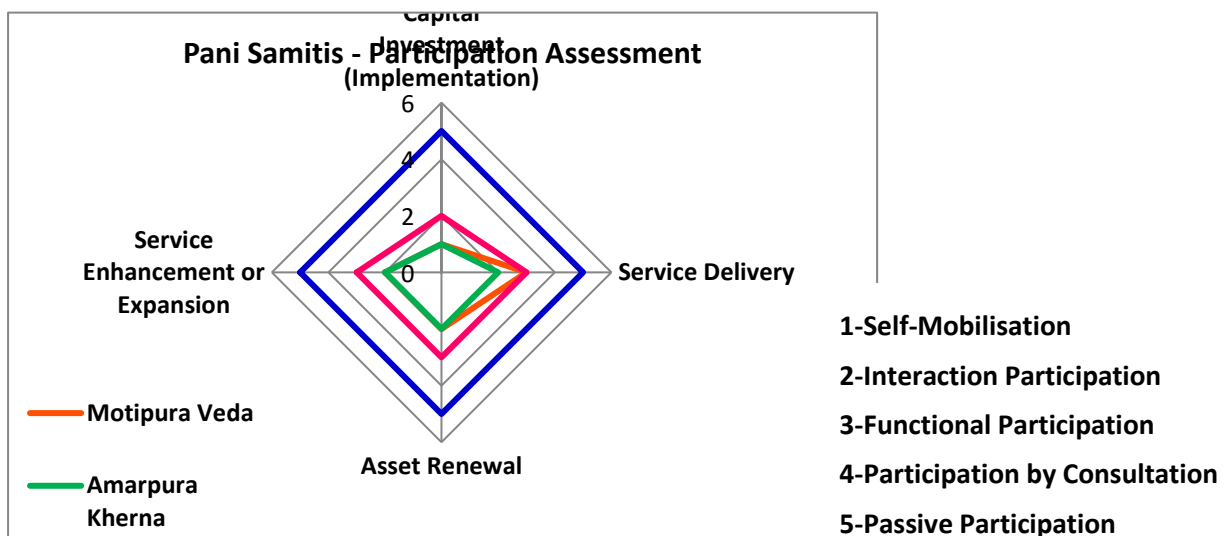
Pani Samitis - Participation Assessment

Capital Investment (Implementation)

6
4
2
0

Service Delivery

Asset Renewal

Service Enhancement or Expansion

Motipura Veda

Amarpura Kherna

1-Self-Mobilisation

2-Interaction Participation

3-Functional Participation

4-Participation by Consultation

5-Passive Participation